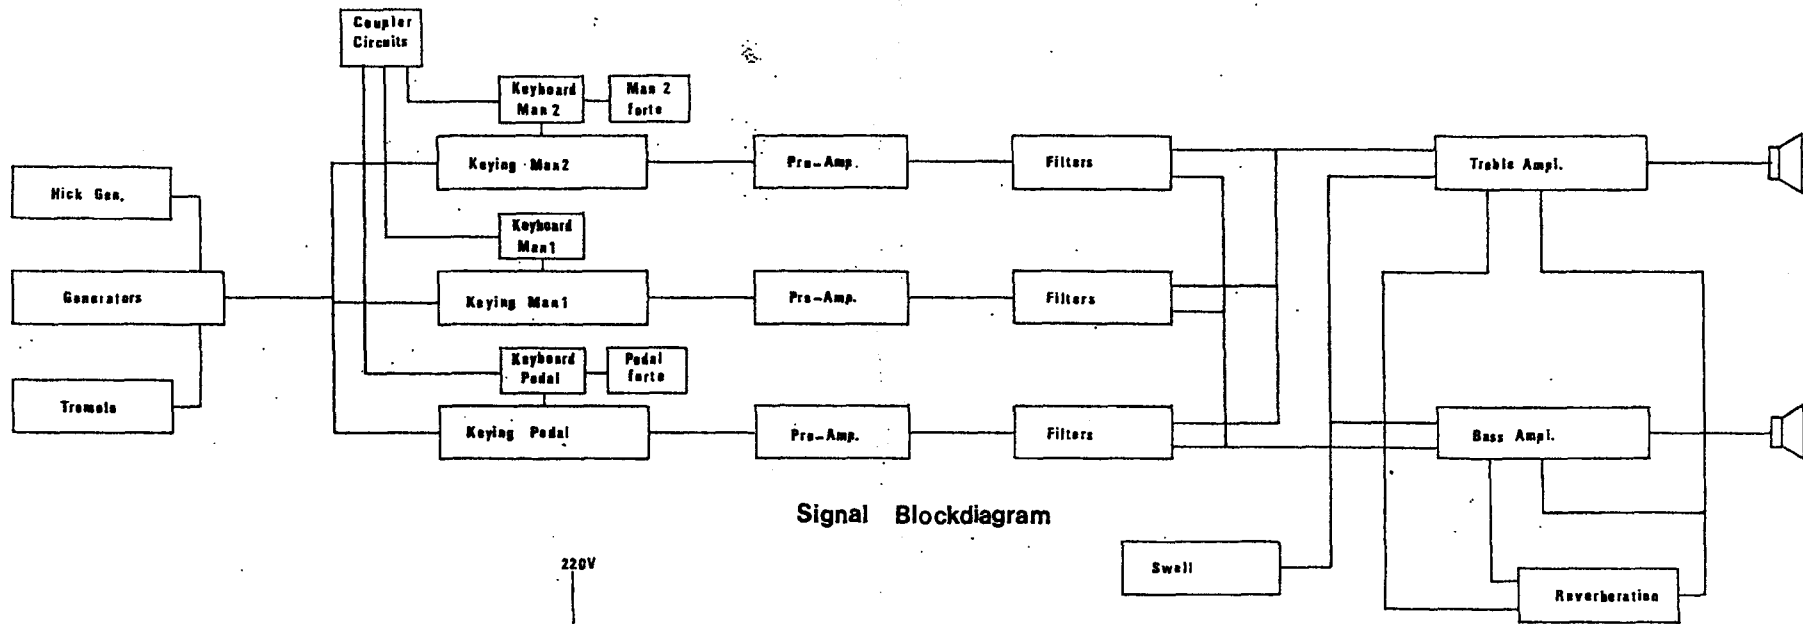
Coupler Circuits

Keyboard Man 2

Man 2 forte

Keying Man2

Pre-Amp.

Filters

Treble Ampl.

Hick Gen.

Keyboard Man1

Generators

Keying Man1

Pre-Amp.

Filters

Keyboard Pedal

Pedal forte

Tremolo

Keying Pedal

Pre-Amp.

Filters

Bass Ampl.

Signal Blockdiagram

220V

Swell

Reverberation